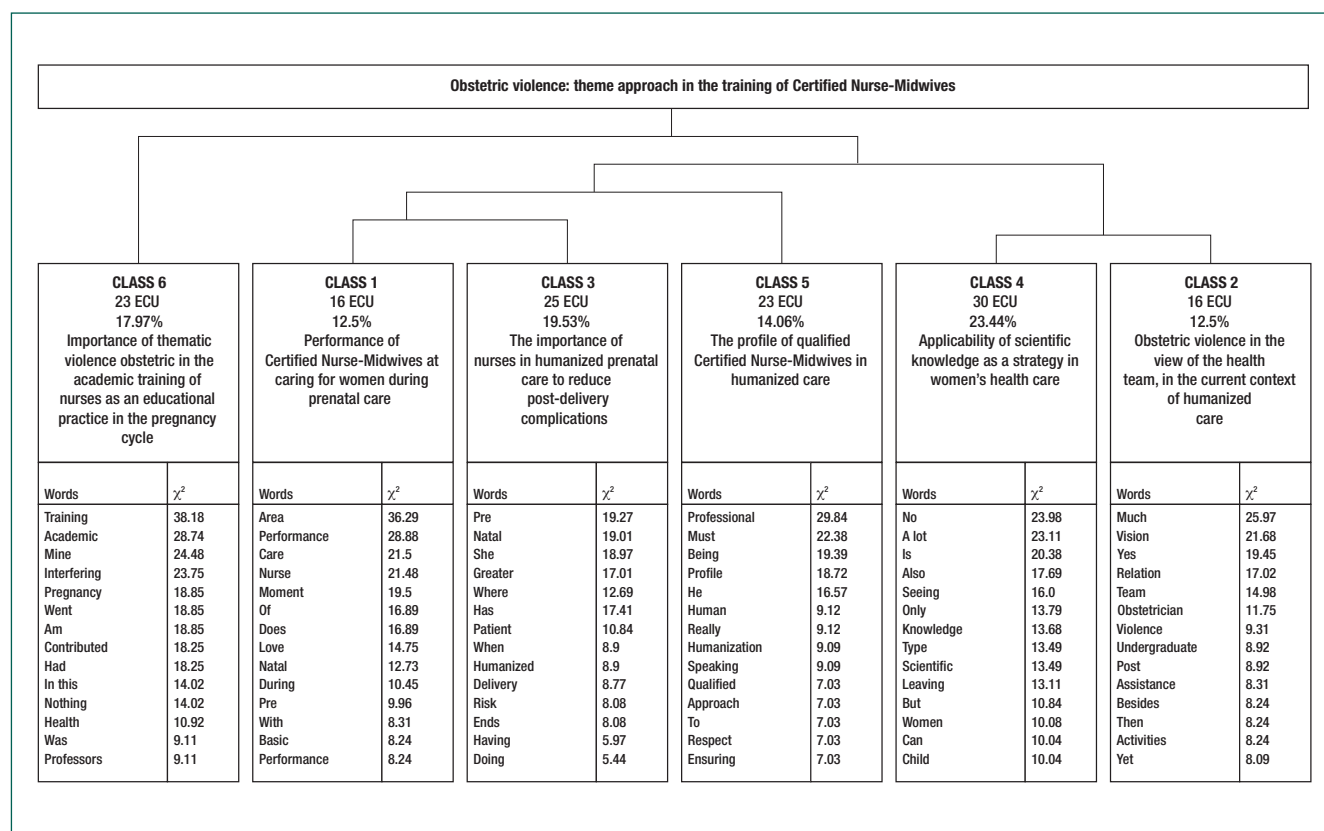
Obstetric violence: theme approach in the training of Certified Nurse-Midwives

CLASS 6
23 ECU
17.97%
Importance of thematic violence obstetric in the academic training of nurses as an educational practice in the pregnancy cycle

| Words | $\chi^2$ |
|---|---|
| Training | 38.18 |
| Academic | 28.74 |
| Mine | 24.48 |
| Interfering | 23.75 |
| Pregnancy | 18.85 |
| Went | 18.85 |
| Am | 18.85 |
| Contributed | 18.25 |
| Had | 18.25 |
| In this | 14.02 |
| Nothing | 14.02 |
| Health | 10.92 |
| Was | 9.11 |
| Professors | 9.11 |

CLASS 1
16 ECU
12.5%
Performance of Certified Nurse-Midwives at caring for women during prenatal care

| Words | $\chi^2$ |
|---|---|
| Area | 36.29 |
| Performance | 28.88 |
| Care | 21.5 |
| Nurse | 21.48 |
| Moment | 19.5 |
| Of | 16.89 |
| Does | 16.89 |
| Love | 14.75 |
| Natal | 12.73 |
| During | 10.45 |
| Pre | 9.96 |
| With | 8.31 |
| Basic | 8.24 |
| Performance | 8.24 |

CLASS 3
25 ECU
19.53%
The importance of nurses in humanized prenatal care to reduce post-delivery complications

| Words | $\chi^2$ |
|---|---|
| Pre | 19.27 |
| Natal | 19.01 |
| She | 18.97 |
| Greater | 17.01 |
| Where | 12.69 |
| Has | 17.41 |
| Patient | 10.84 |
| When | 8.9 |
| Humanized | 8.9 |
| Delivery | 8.77 |
| Risk | 8.08 |
| Ends | 8.08 |
| Having | 5.97 |
| Doing | 5.44 |

CLASS 5
23 ECU
14.06%
The profile of qualified Certified Nurse-Midwives in humanized care

| Words | $\chi^2$ |
|---|---|
| Professional | 29.84 |
| Must | 22.38 |
| Being | 19.39 |
| Profile | 18.72 |
| He | 16.57 |
| Human | 9.12 |
| Really | 9.12 |
| Humanization | 9.09 |
| Speaking | 9.09 |
| Qualified | 7.03 |
| Approach | 7.03 |
| To | 7.03 |
| Respect | 7.03 |
| Ensuring | 7.03 |

CLASS 4
30 ECU
23.44%
Applicability of scientific knowledge as a strategy in women's health care

| Words | $\chi^2$ |
|---|---|
| No | 23.98 |
| A lot | 23.11 |
| Is | 20.38 |
| Also | 17.69 |
| Seeing | 16.0 |
| Only | 13.79 |
| Knowledge | 13.68 |
| Type | 13.49 |
| Scientific | 13.49 |
| Leaving | 13.11 |
| But | 10.84 |
| Women | 10.08 |
| Can | 10.04 |
| Child | 10.04 |

CLASS 2
16 ECU
12.5%
Obstetric violence in the view of the health team, in the current context of humanized care

| Words | $\chi^2$ |
|---|---|
| Much | 25.97 |
| Vision | 21.68 |
| Yes | 19.45 |
| Relation | 17.02 |
| Team | 14.98 |
| Obstetrician | 11.75 |
| Violence | 9.31 |
| Undergraduate | 8.92 |
| Post | 8.92 |
| Assistance | 8.31 |
| Besides | 8.24 |
| Then | 8.24 |
| Activities | 8.24 |
| Yet | 8.09 |